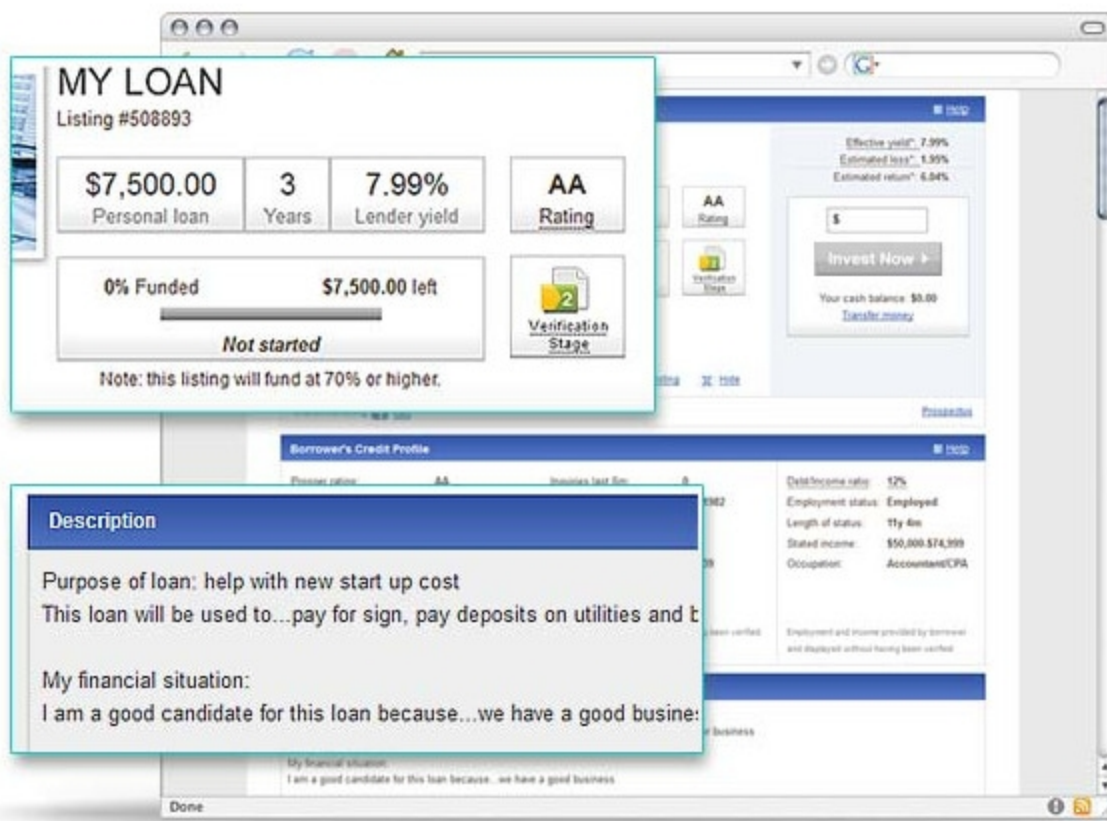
MY LOAN
Listing #508893

$7,500.00 Personal loan | 3 Years | 7.99% Lender yield

AA Rating

0% Funded $7,500.00 left

Not started

2 Verification Stage

Note: this listing will fund at 70% or higher.

Help

Effective yield*: 7.99%
Estimated loss*: 1.95%
Estimated return*: 6.04%

AA Rating

Verification Stage

$

Invest Now ▸

Your cash balance: $0.00
Transfer money

Hide

Prospectus

Borrower's Credit Profile

Help

Prosper rating: AA
Inquiries last 6m: 0

Debt/Income ratio: 12%
Employment status: Employed
Length of status: 11y 4m
Stated income: $50,000-$74,999
Occupation: Accountant/CPA

Employment and income provided by borrower and displayed without having been verified

Description

Purpose of loan: help with new start up cost
This loan will be used to...pay for sign, pay deposits on utilities and b

My financial situation:
I am a good candidate for this loan because...we have a good busine

business

My financial situation:
I am a good candidate for this loan because...we have a good business

Done